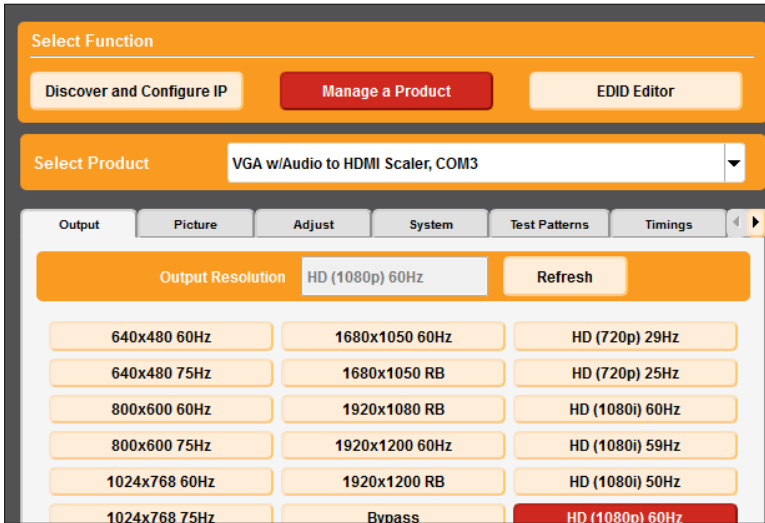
Select Function

Discover and Configure IP

Manage a Product

EDID Editor

Select Product

VGA w/Audio to HDMI Scaler, COM3

Output

Picture

Adjust

System

Test Patterns

Timings

Output Resolution

HD (1080p) 60Hz

Refresh

| | | |
|---|---|---|
| 640x480 60Hz | 1680x1050 60Hz | HD (720p) 29Hz |
| 640x480 75Hz | 1680x1050 RB | HD (720p) 25Hz |
| 800x600 60Hz | 1920x1080 RB | HD (1080i) 60Hz |
| 800x600 75Hz | 1920x1200 60Hz | HD (1080i) 59Hz |
| 1024x768 60Hz | 1920x1200 RB | HD (1080i) 50Hz |
| 1024x768 75Hz | Bypass | HD (1080p) 60Hz |